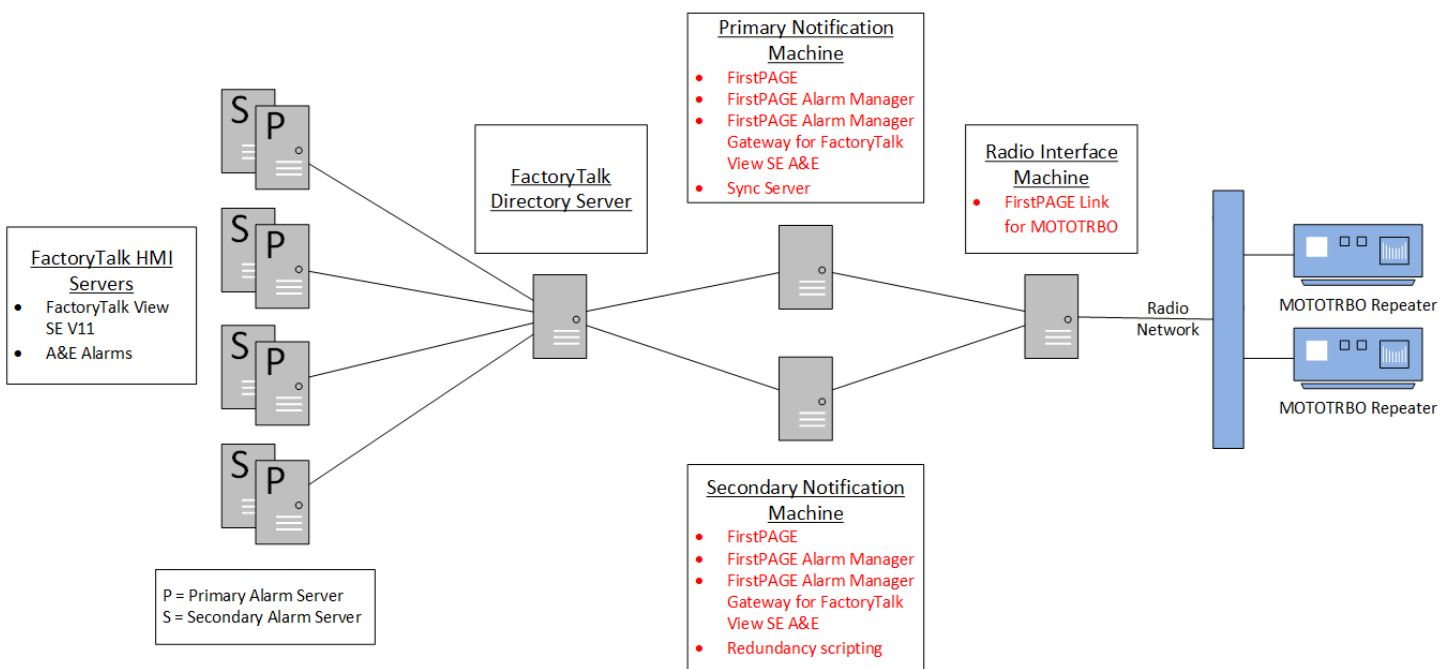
Primary Notification Machine
- FirstPAGE
- FirstPAGE Alarm Manager
- FirstPAGE Alarm Manager Gateway for FactoryTalk View SE A&E
- Sync Server

FactoryTalk Directory Server

Radio Interface Machine
- FirstPAGE Link for MOTOTRBO

FactoryTalk HMI Servers
- FactoryTalk View SE V11
- A&E Alarms

S P
S P
S P
S P

Radio Network

MOTOTRBO Repeater

MOTOTRBO Repeater

Secondary Notification Machine
- FirstPAGE
- FirstPAGE Alarm Manager
- FirstPAGE Alarm Manager Gateway for FactoryTalk View SE A&E
- Redundancy scripting

P = Primary Alarm Server
S = Secondary Alarm Server